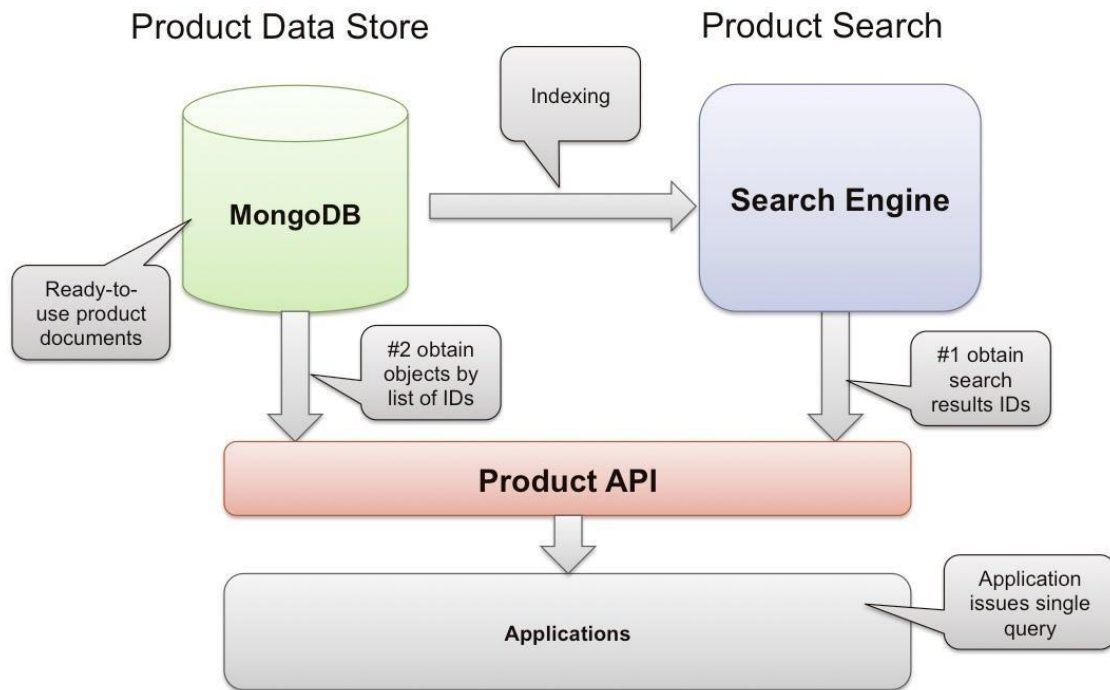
Product Data Store

Product Search

Indexing

MongoDB

Search Engine

Ready-to-use product documents

#2 obtain objects by list of IDs

#1 obtain search results IDs

Product API

Application issues single query

Applications